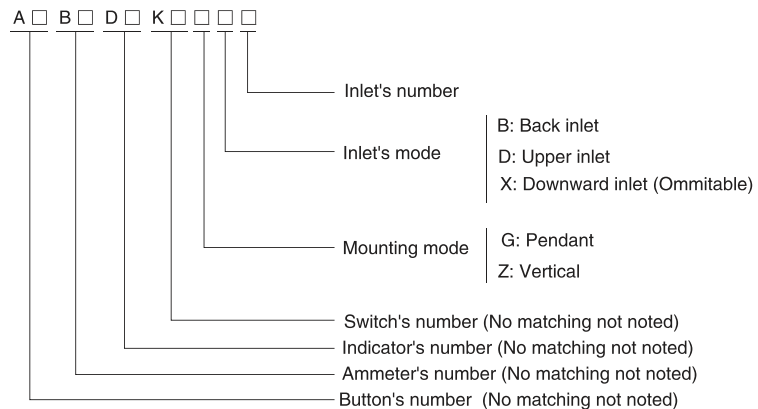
A □ B □ D □ K □ □ □ □

Inlet's number

Inlet's mode

B: Back inlet

D: Upper inlet

X: Downward inlet (Ommitable)

Mounting mode

G: Pendant

Z: Vertical

Switch's number (No matching not noted)

Indicator's number (No matching not noted)

Ammeter's number (No matching not noted)

Button's number (No matching not noted)